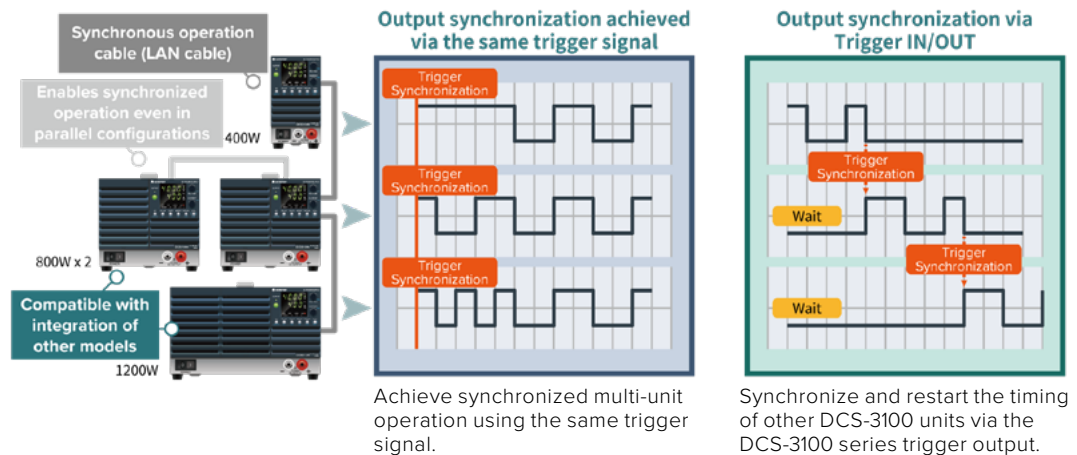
Synchronous operation cable (LAN cable)

Enables synchronized operation even in parallel configurations

400W

800W x 2

Compatible with integration of other models

1200W

Output synchronization achieved via the same trigger signal

Trigger Synchronization

Trigger Synchronization

Trigger Synchronization

Achieve synchronized multi-unit operation using the same trigger signal.

Output synchronization via Trigger IN/OUT

Trigger Synchronization

Wait

Trigger Synchronization

Wait

Synchronize and restart the timing of other DCS-3100 units via the DCS-3100 series trigger output.